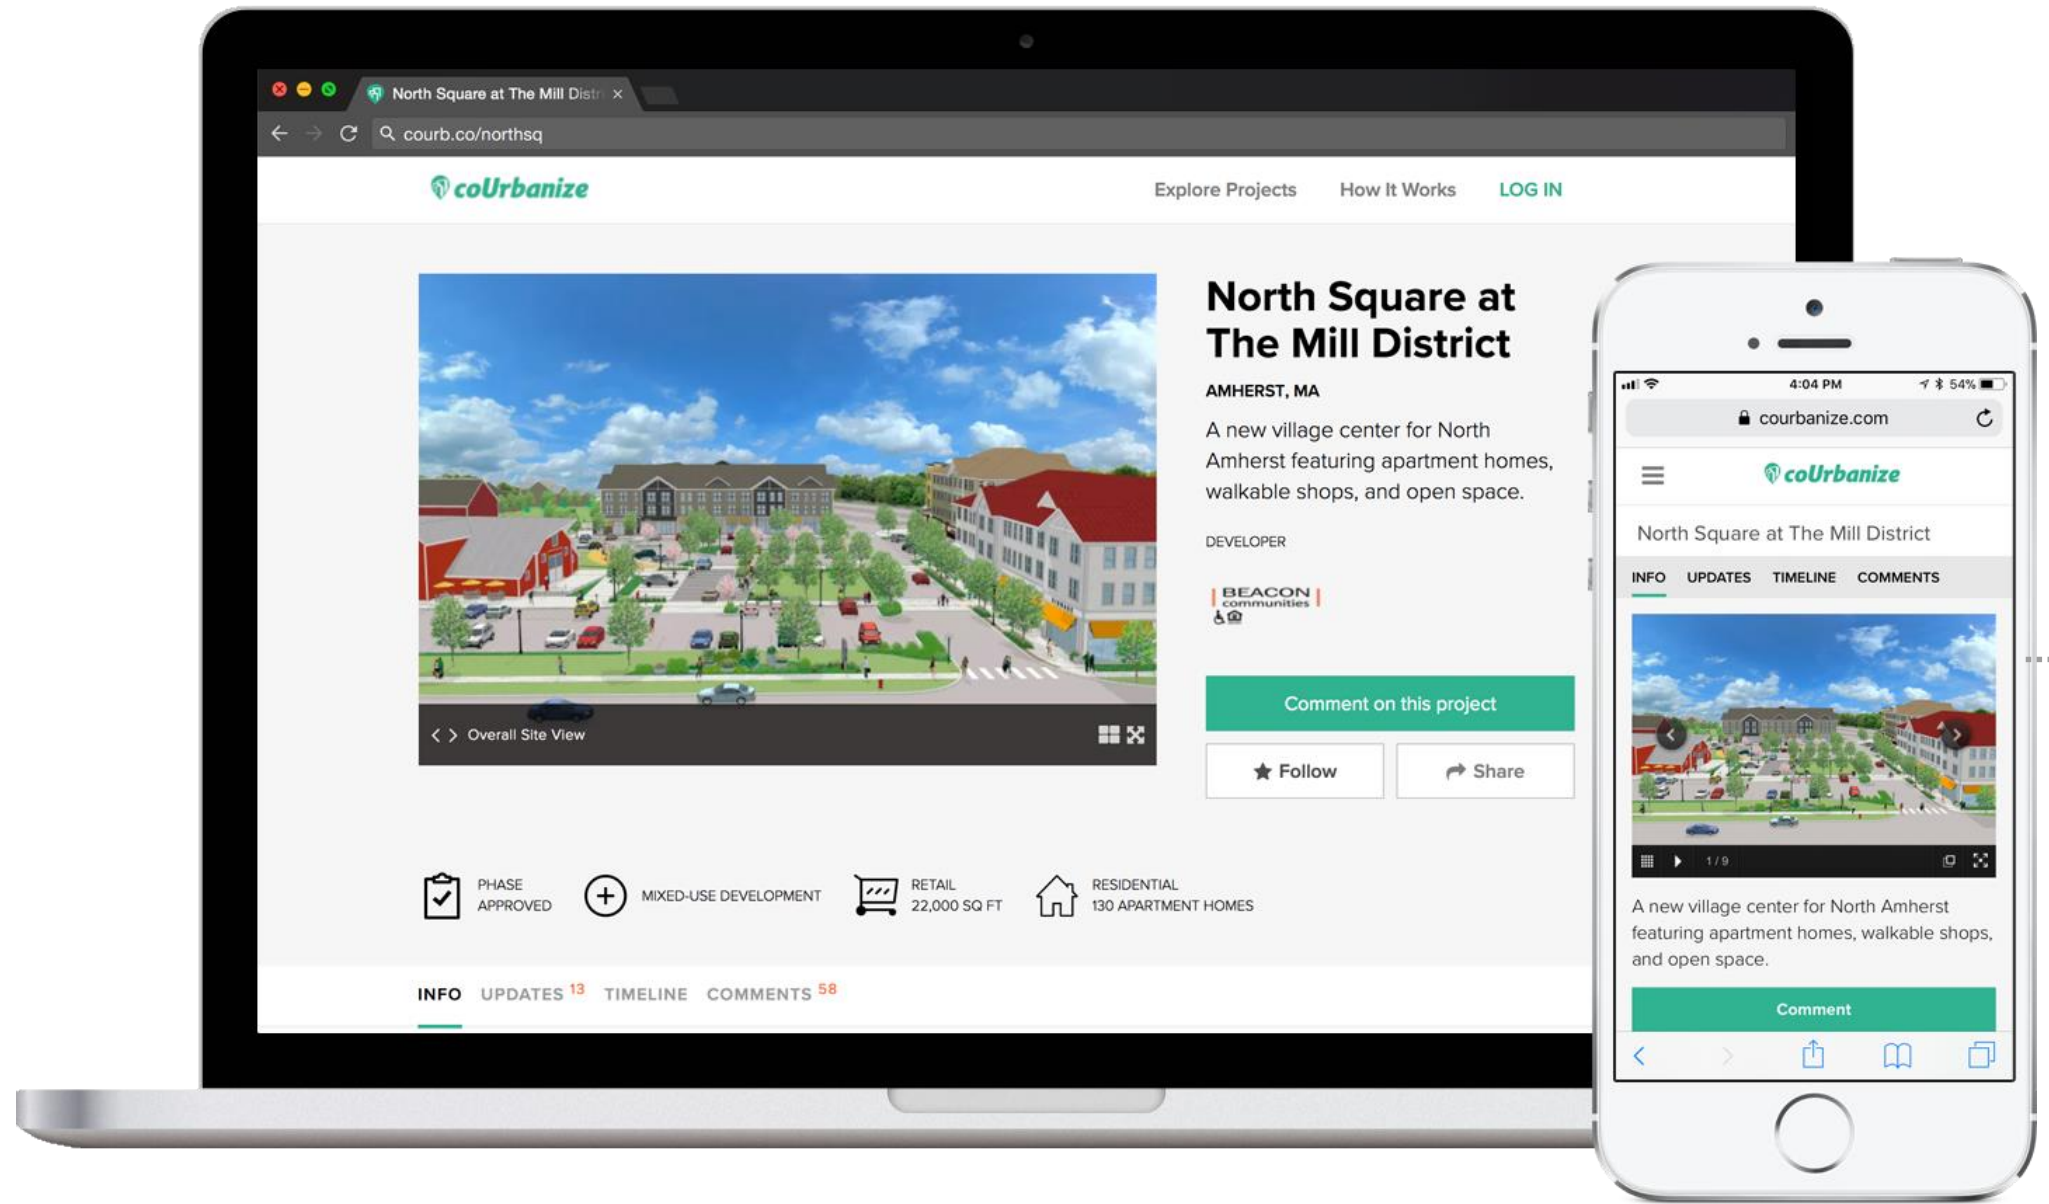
North Square at The Mill Distr ×

courb.co/northsq

coUrbanize

Explore Projects How It Works LOG IN

Overall Site View

North Square at The Mill District

AMHERST, MA

A new village center for North Amherst featuring apartment homes, walkable shops, and open space.

DEVELOPER

BEACON communities

Comment on this project

Follow

Share

PHASE APPROVED

MIXED-USE DEVELOPMENT

RETAIL 22,000 SQ FT

RESIDENTIAL 130 APARTMENT HOMES

INFO UPDATES 13 TIMELINE COMMENTS 58

4:04 PM 54%

courbanize.com

coUrbanize

North Square at The Mill District

INFO UPDATES TIMELINE COMMENTS

1 / 9

A new village center for North Amherst featuring apartment homes, walkable shops, and open space.

Comment